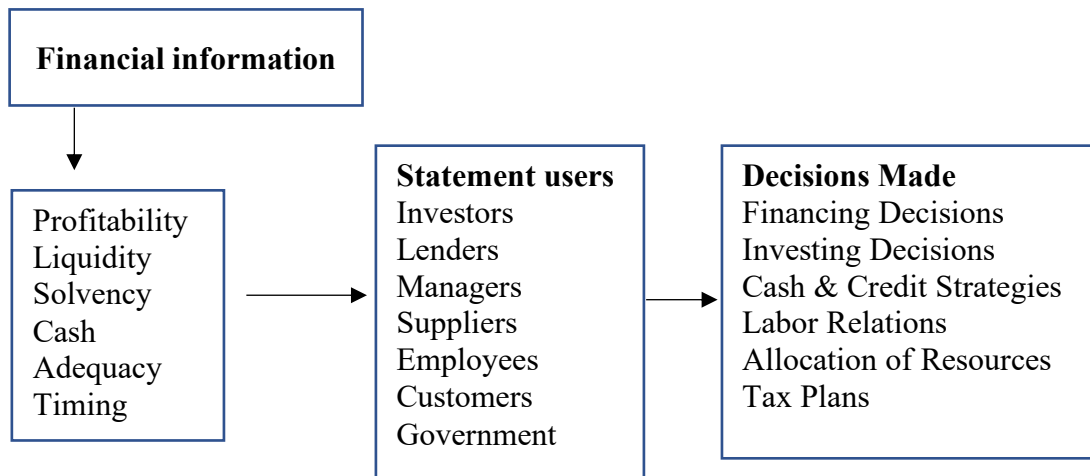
Financial information

Profitability
Liquidity
Solvency
Cash
Adequacy
Timing

Statement users
Investors
Lenders
Managers
Suppliers
Employees
Customers
Government

Decisions Made
Financing Decisions
Investing Decisions
Cash & Credit Strategies
Labor Relations
Allocation of Resources
Tax Plans